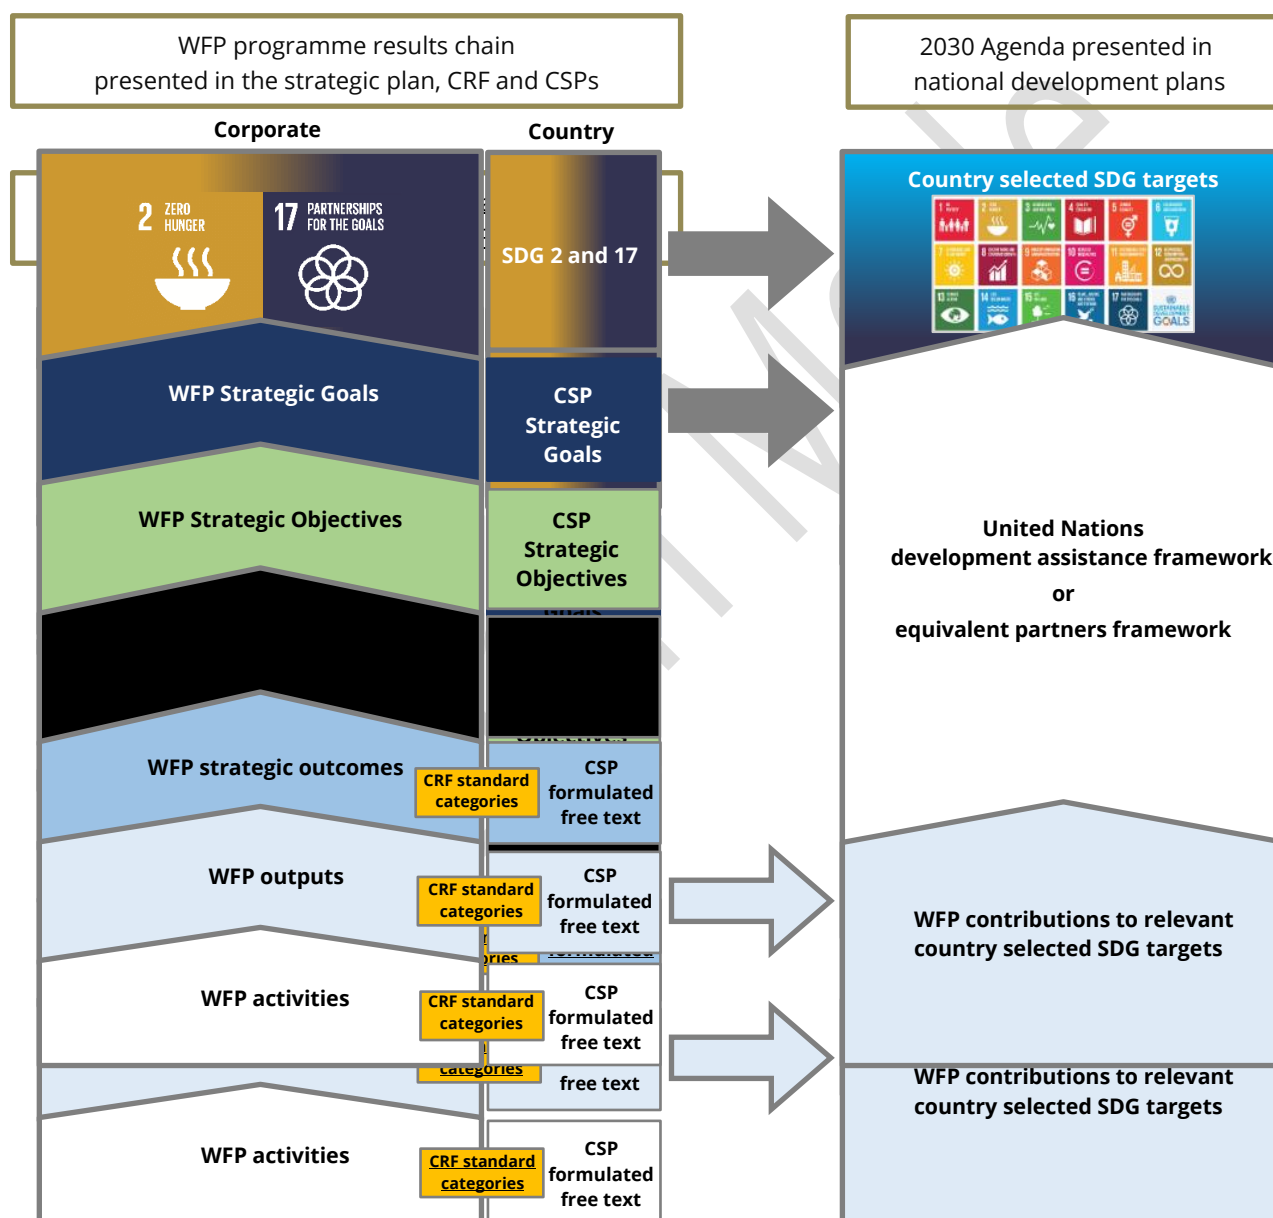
WFP programme results chain presented in the strategic plan, CRF and CSPs

2030 Agenda presented in national development plans

Corporate

Country

2 ZERO HUNGER

17 PARTNERSHIPS FOR THE GOALS

SDG 2 and 17

Country selected SDG targets

WFP Strategic Goals

CSP Strategic Goals

WFP Strategic Objectives

CSP Strategic Objectives

United Nations development assistance framework

or

equivalent partners framework

WFP strategic outcomes

CRF standard categories

CSP formulated free text

WFP outputs

CRF standard categories

CSP formulated free text

WFP contributions to relevant country selected SDG targets

WFP activities

CRF standard categories

CSP formulated free text

categories

free text

WFP contributions to relevant country selected SDG targets

WFP activities

CRF standard categories

CSP formulated free text